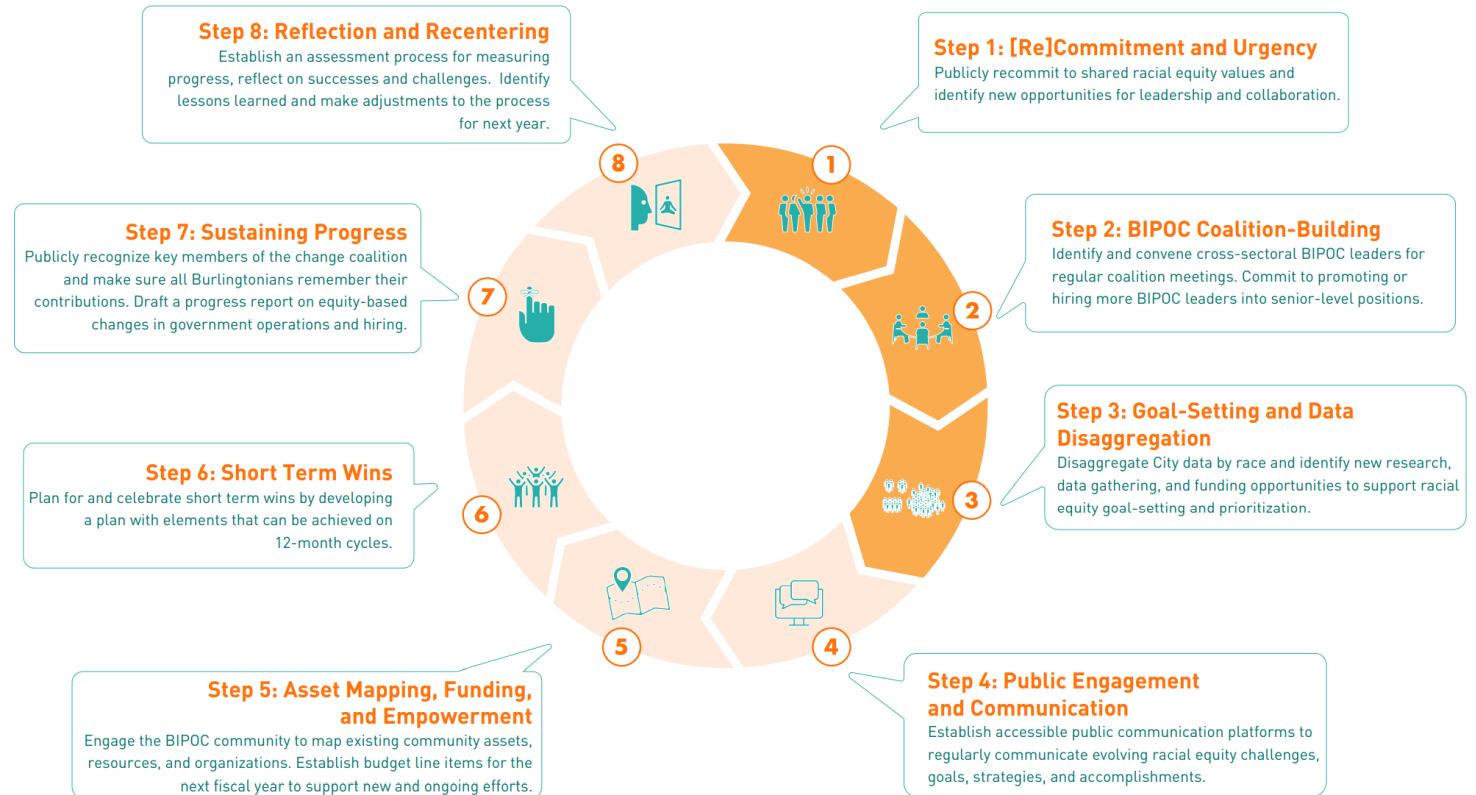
Step 8: Reflection and Recentering
Establish an assessment process for measuring progress, reflect on successes and challenges. Identify lessons learned and make adjustments to the process for next year.

Step 1: [Re]Commitment and Urgency
Publicly recommit to shared racial equity values and identify new opportunities for leadership and collaboration.

Step 7: Sustaining Progress
Publicly recognize key members of the change coalition and make sure all Burlingtonians remember their contributions. Draft a progress report on equity-based changes in government operations and hiring.

Step 2: BIPOC Coalition-Building
Identify and convene cross-sectoral BIPOC leaders for regular coalition meetings. Commit to promoting or hiring more BIPOC leaders into senior-level positions.

8

1

7

2

Step 3: Goal-Setting and Data Disaggregation
Disaggregate City data by race and identify new research, data gathering, and funding opportunities to support racial equity goal-setting and prioritization.

Step 6: Short Term Wins
Plan for and celebrate short term wins by developing a plan with elements that can be achieved on 12-month cycles.

6

3

5

4

Step 5: Asset Mapping, Funding, and Empowerment
Engage the BIPOC community to map existing community assets, resources, and organizations. Establish budget line items for the next fiscal year to support new and ongoing efforts.

Step 4: Public Engagement and Communication
Establish accessible public communication platforms to regularly communicate evolving racial equity challenges, goals, strategies, and accomplishments.